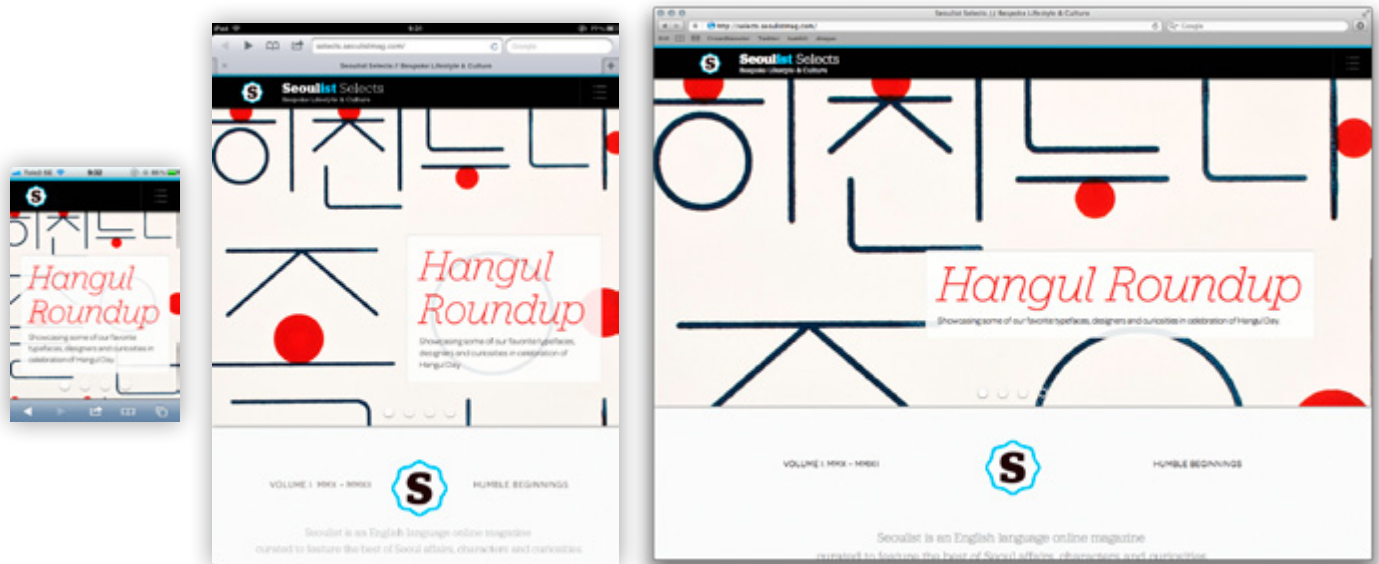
9:32

S

Hangul Roundup

Showcasing some of our favorite typefaces, designers and curiosities in celebration of Hangul Day.

iPad

selects.seoulistmag.com/

Google

Seoulist Selects // Bespoke Lifestyle & Culture

S

Seoulist Selects

Bespoke Lifestyle & Culture

Hangul Roundup

Showcasing some of our favorite typefaces, designers and curiosities in celebration of Hangul Day.

VOLUME I MMX - MMXII

S

HUMBLE BEGINNINGS

Seoulist is an English language online magazine curated to feature the best of Seoul affairs, characters and curiosities.

Seoulist Selects // Bespoke Lifestyle & Culture

http://selects.seoulistmag.com/

Google

S

Seoulist Selects

Bespoke Lifestyle & Culture

Hangul Roundup

Showcasing some of our favorite typefaces, designers and curiosities in celebration of Hangul Day.

VOLUME I MMX - MMXII

S

HUMBLE BEGINNINGS

Seoulist is an English language online magazine curated to feature the best of Seoul affairs, characters and curiosities.